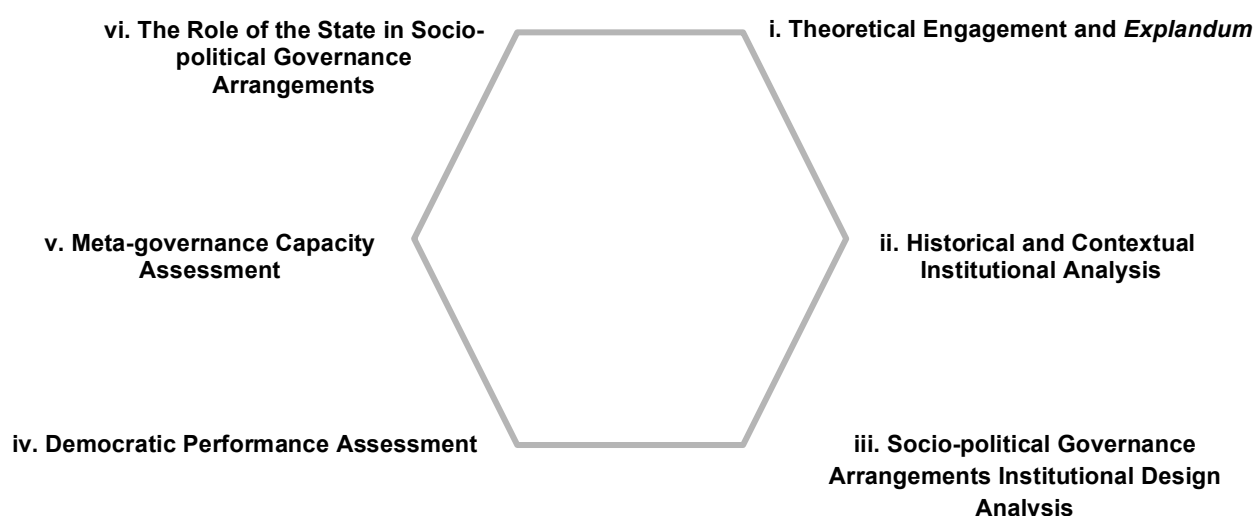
vi. The Role of the State in Socio-political Governance Arrangements

i. Theoretical Engagement and *Explandum*

v. Meta-governance Capacity Assessment

ii. Historical and Contextual Institutional Analysis

iv. Democratic Performance Assessment

iii. Socio-political Governance Arrangements Institutional Design Analysis